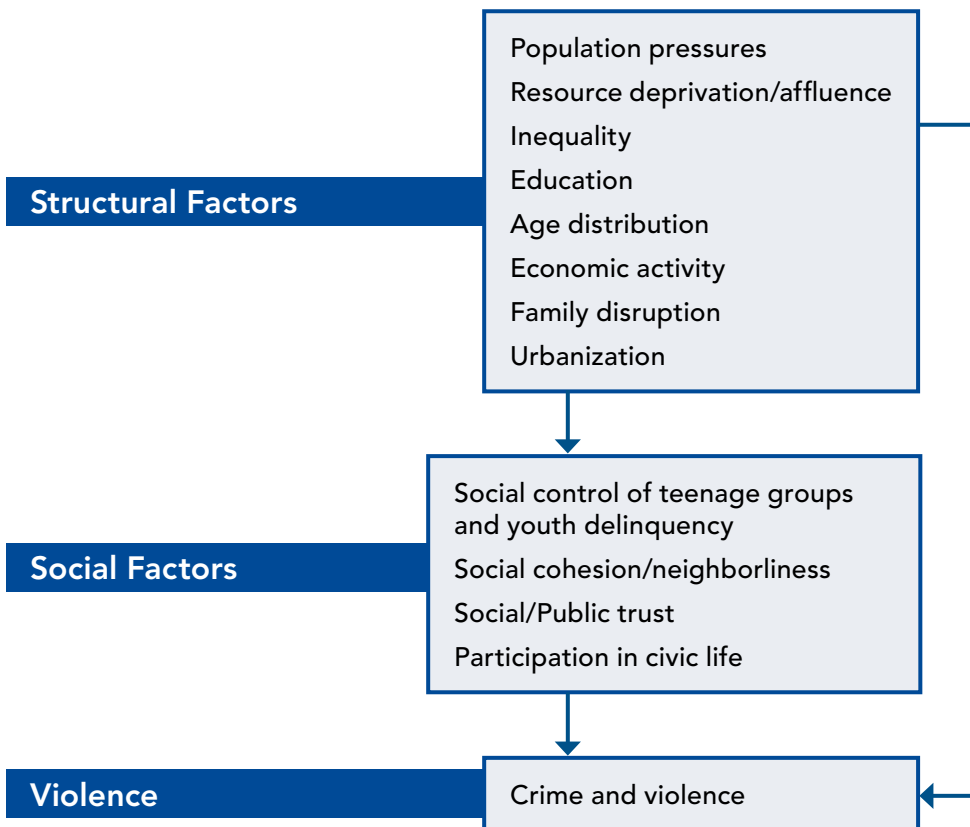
Structural Factors

Population pressures
Resource deprivation/affluence
Inequality
Education
Age distribution
Economic activity
Family disruption
Urbanization

Social Factors

Social control of teenage groups and youth delinquency
Social cohesion/neighborliness
Social/Public trust
Participation in civic life

Violence

Crime and violence